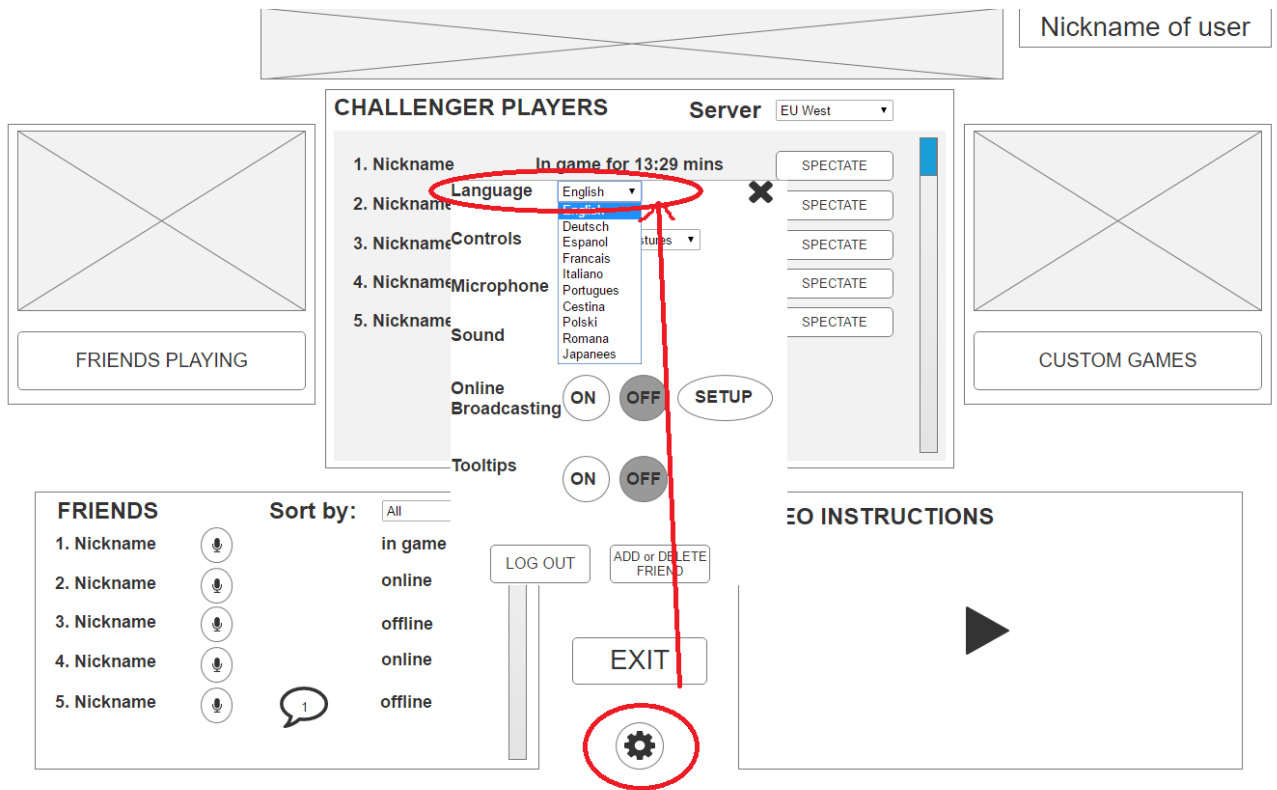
Nickname of user

CHALLENGER PLAYERS

Server EU West

1. Nickname In game for 13:29 mins SPECTATE

2. Nickname SPECTATE

3. Nickname SPECTATE

4. Nickname SPECTATE

5. Nickname SPECTATE

Language English

English
Deutsch
Espanol
Francais
Italiano
Portugues
Cestina
Polski
Romana
Japanees

Controls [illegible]stures

Microphone

Sound

Online Broadcasting ON OFF SETUP

Tooltips ON OFF

LOG OUT

ADD or DELETE FRIEND

EXIT

FRIENDS PLAYING

CUSTOM GAMES

FRIENDS Sort by: All

1. Nickname in game

2. Nickname online

3. Nickname offline

4. Nickname online

5. Nickname 1 offline

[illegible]EO INSTRUCTIONS